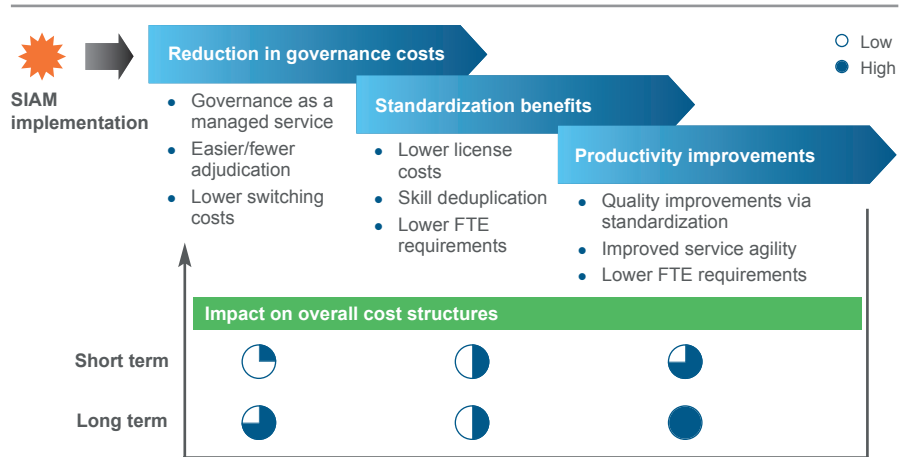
SIAM implementation

Low
High

Reduction in governance costs
- Governance as a managed service
- Easier/fewer adjudication
- Lower switching costs

Standardization benefits
- Lower license costs
- Skill deduplication
- Lower FTE requirements

Productivity improvements
- Quality improvements via standardization
- Improved service agility
- Lower FTE requirements

Impact on overall cost structures

Short term

Long term